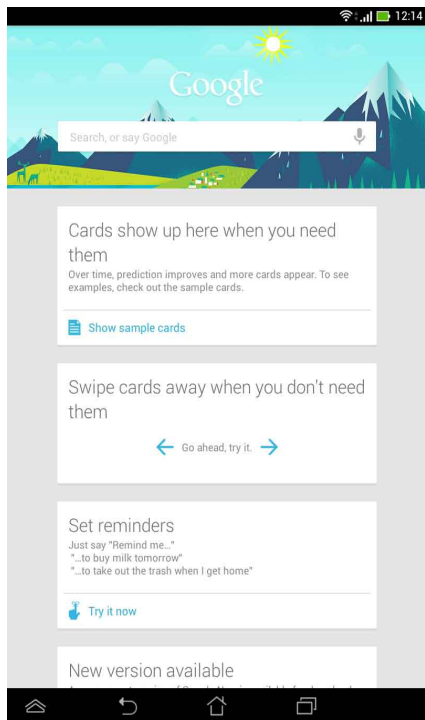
12:14

Google

Search, or say Google

Cards show up here when you need them

Over time, prediction improves and more cards appear. To see examples, check out the sample cards.

Show sample cards

Swipe cards away when you don't need them

Go ahead, try it.

Set reminders

Just say "Remind me..."
"...to buy milk tomorrow"
"...to take out the trash when I get home"

Try it now

New version available

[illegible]